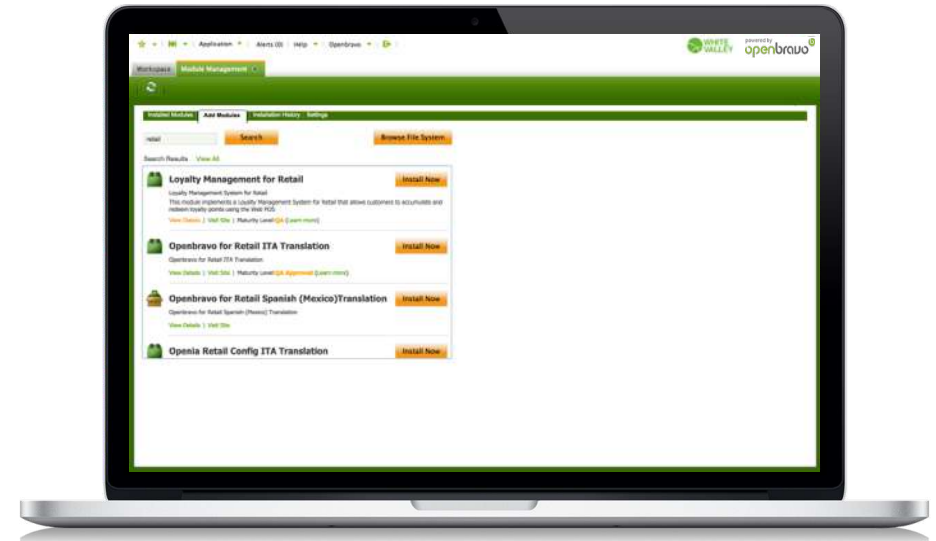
Application | Alerts (0) | Help | Openbravo

WHITE VALLEY powered by openbravo

Workspace | Module Management

Installed Modules | Add Modules | Installation History | Settings

retail

Search

Browse File System

Search Results View All

Loyalty Management for Retail

Install Now

Loyalty Management System for Retail

This module implements a Loyalty Management System for Retail that allows customers to accumulate and redeem loyalty points using the Web POS

View Details | Visit Site | Maturity Level QA [Learn more]

Openbravo for Retail ITA Translation

Install Now

Openbravo for Retail ITA Translation

View Details | Visit Site | Maturity Level QA Approved [Learn more]

Openbravo for Retail Spanish (Mexico)Translation

Install Now

Openbravo for Retail Spanish (Mexico) Translation

View Details | Visit Site

Openia Retail Config ITA Translation

Install Now